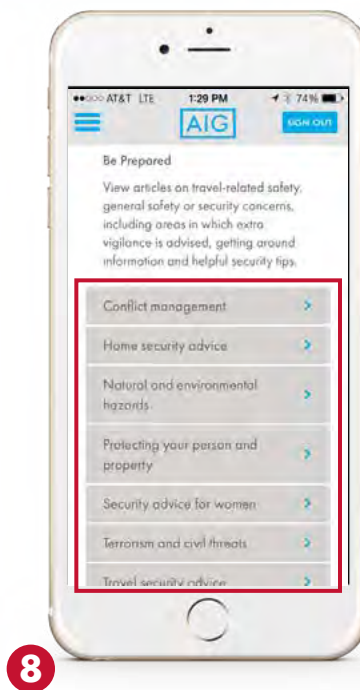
●●○○○ AT&T LTE 1:29 PM 74%

AIG

SIGN OUT

Be Prepared

View articles on travel-related safety, general safety or security concerns, including areas in which extra vigilance is advised, getting around information and helpful security tips.

Conflict management

Home security advice

Natural and environmental hazards

Protecting your person and property

Security advice for women

Terrorism and civil threats

Travel security advice

8